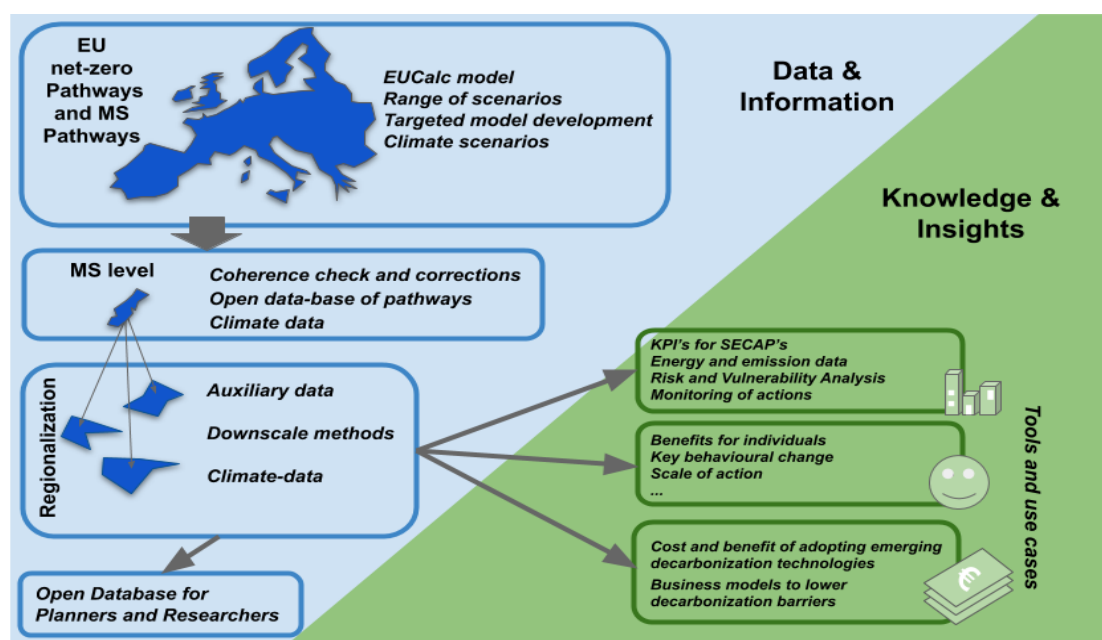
EU net-zero Pathways and MS Pathways

EUCalc model
Range of scenarios
Targeted model development
Climate scenarios

Data & Information

Knowledge & Insights

MS level

Coherence check and corrections
Open data-base of pathways
Climate data

Regionalization

Auxiliary data

Downscale methods

Climate-data

Open Database for Planners and Researchers

KPI's for SECAP's
Energy and emission data
Risk and Vulnerability Analysis
Monitoring of actions

Benefits for individuals
Key behavioural change
Scale of action
...

Cost and benefit of adopting emerging decarbonization technologies
Business models to lower decarbonization barriers

Tools and use cases